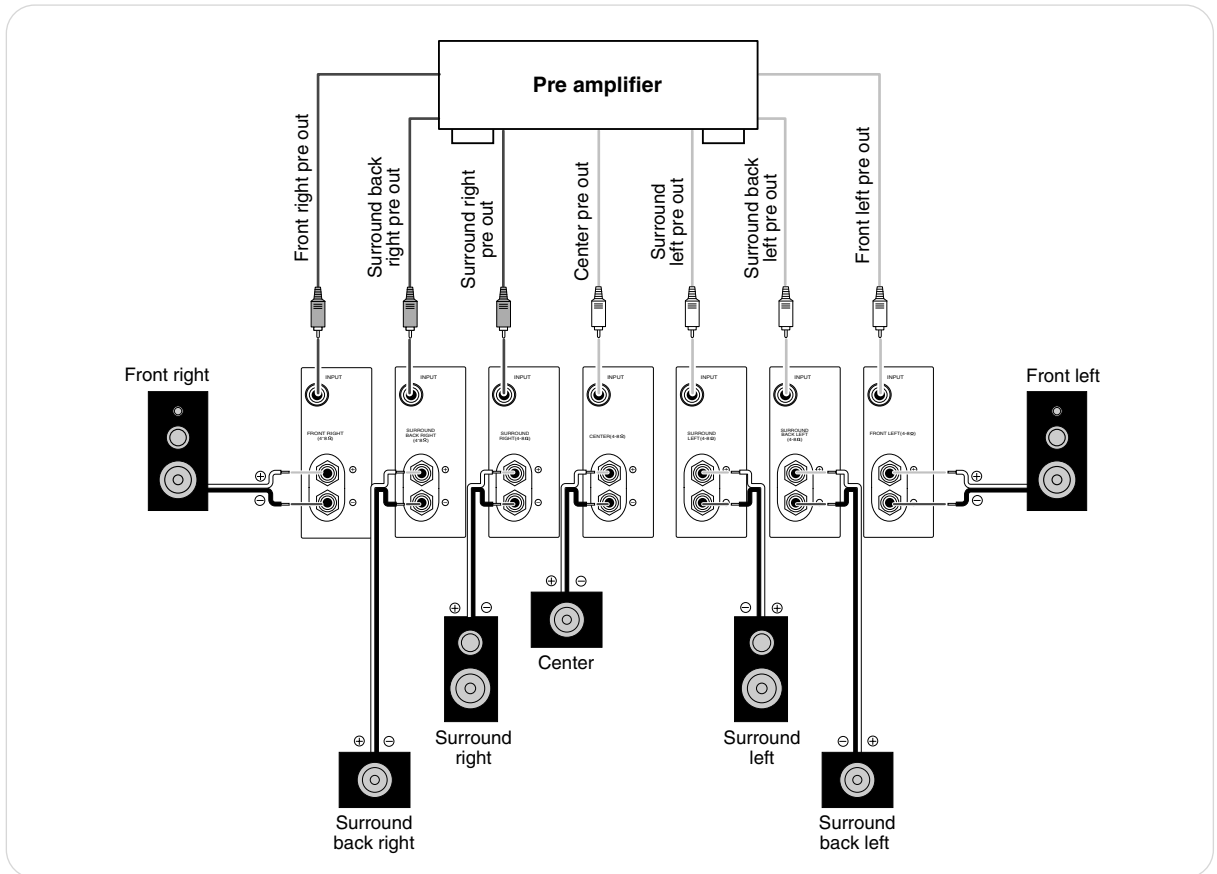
Pre amplifier

Front right pre out

Surround back right pre out

Surround right pre out

Center pre out

Surround left pre out

Surround back left pre out

Front left pre out

Front right

INPUT
FRONT RIGHT (4~8Ω)
⊕
⊖

INPUT
SURROUND BACK RIGHT (4~8Ω)
⊖
⊖

INPUT
SURROUND RIGHT (4~8Ω)
⊖
⊖

INPUT
CENTER (4~8Ω)
⊖
⊖

INPUT
SURROUND LEFT (4~8Ω)

INPUT
SURROUND BACK LEFT (4~8Ω)

INPUT
FRONT LEFT (4~8Ω)

Front left
⊕
⊖

⊕ ⊖
Center

⊕ ⊖
Surround right

⊖ ⊕
Surround left

⊕ ⊖
Surround back right

⊖ ⊕
Surround back left